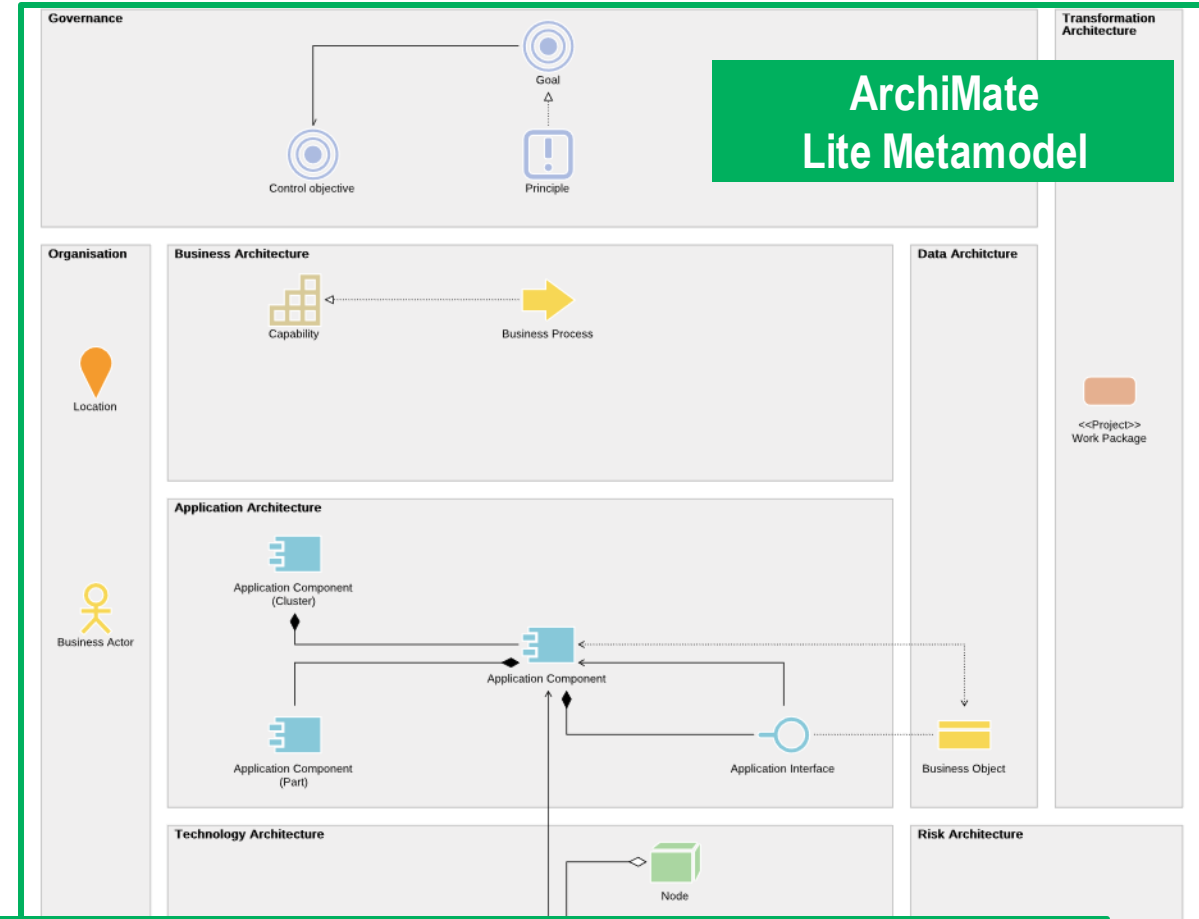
Governance

Goal

Control objective

Principle

ArchiMate
Lite Metamodel

Transformation Architecture

Organisation

Business Architecture

Data Architcture

Capability

Business Process

Location

<<Project>>
Work Package

Application Architecture

Application Component (Cluster)

Business Actor

Application Component

Application Component (Part)

Application Interface

Business Object

Technology Architecture

Risk Architecture

Node